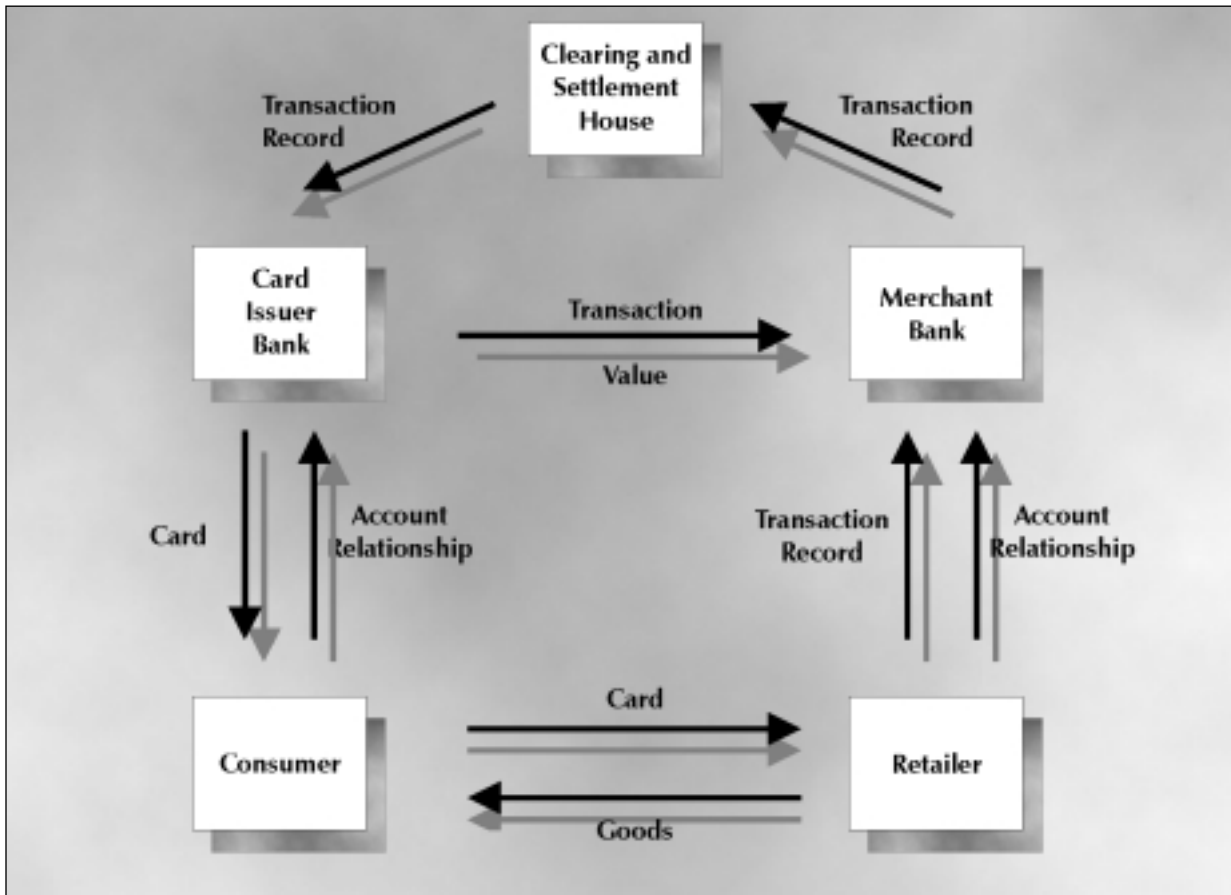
Clearing and Settlement House

Transaction Record

Transaction Record

Card Issuer Bank

Transaction

Value

Merchant Bank

Card

Account Relationship

Transaction Record

Account Relationship

Card

Consumer

Retailer

Goods